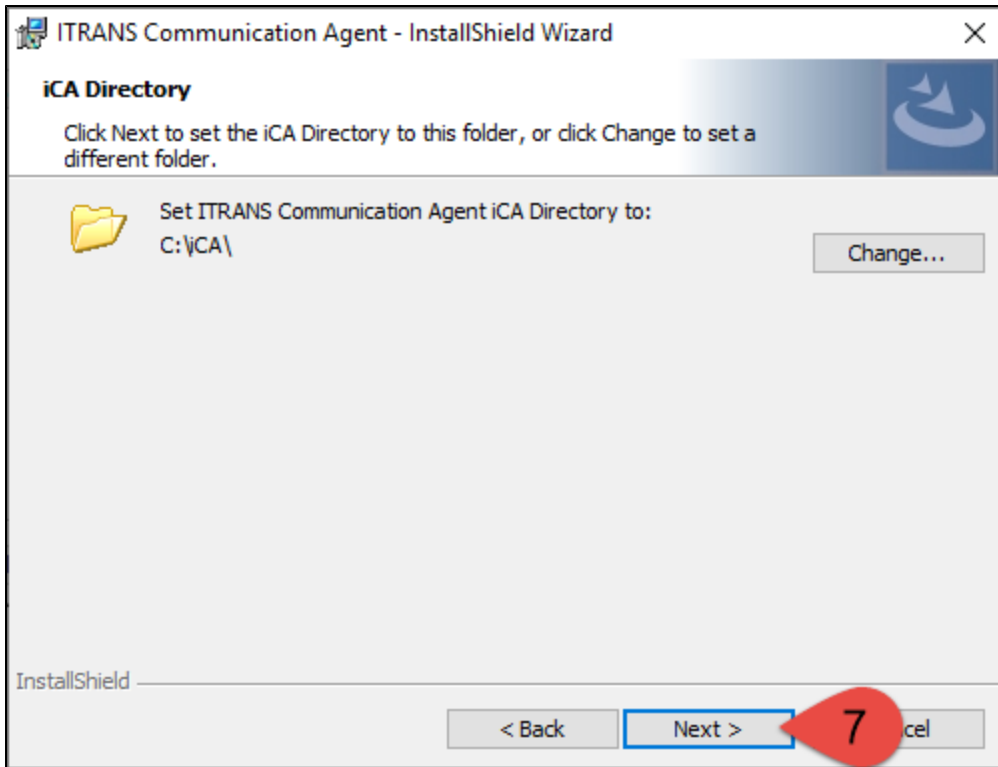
ITRANS Communication Agent - InstallShield Wizard

×

iCA Directory

Click Next to set the iCA Directory to this folder, or click Change to set a different folder.

Set ITRANS Communication Agent iCA Directory to:
C:\iCA\

Change...

InstallShield

< Back

Next >

7

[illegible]cel